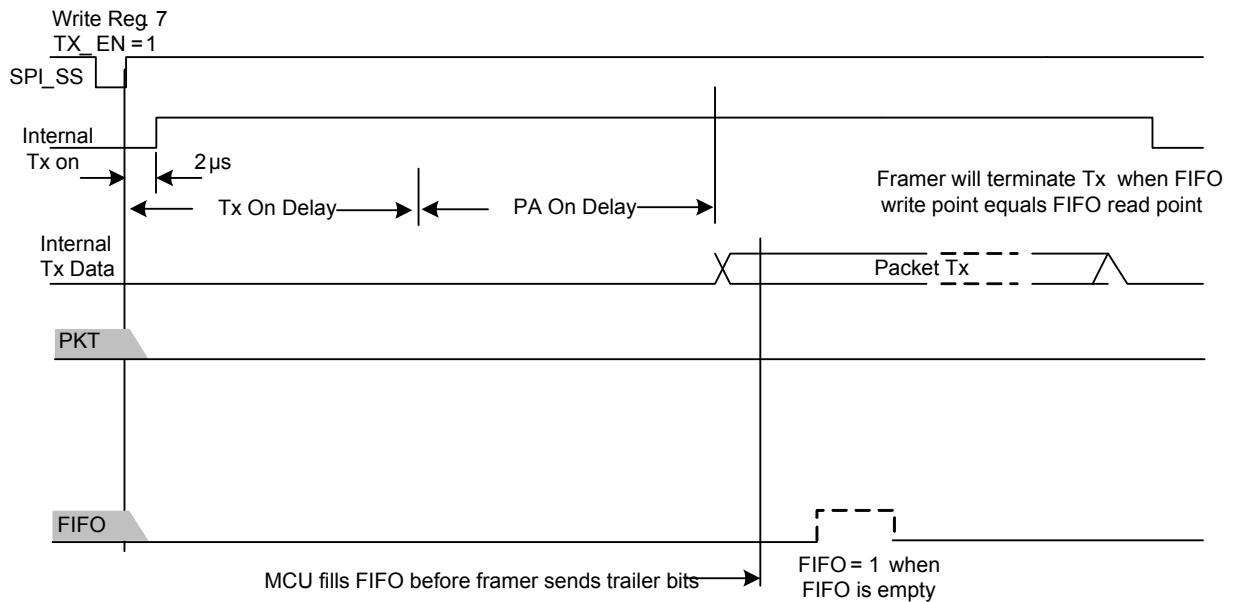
Write Reg. 7
TX_ EN = 1
SPI_SS

Internal
Tx on

2 µs

Tx On Delay

PA On Delay

Framer will terminate Tx when FIFO write point equals FIFO read point

Internal
Tx Data

Packet Tx

PKT

FIFO

MCU fills FIFO before framer sends trailer bits

FIFO = 1 when
FIFO is empty